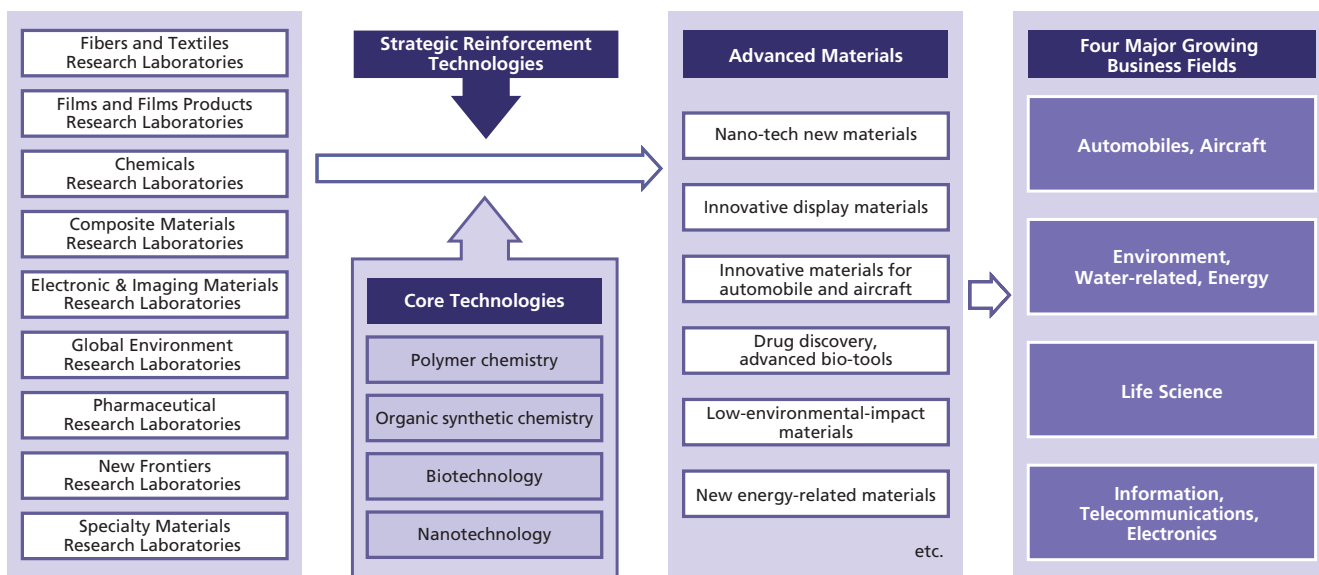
Fibers and Textiles Research Laboratories

Films and Films Products Research Laboratories

Chemicals Research Laboratories

Composite Materials Research Laboratories

Electronic & Imaging Materials Research Laboratories

Global Environment Research Laboratories

Pharmaceutical Research Laboratories

New Frontiers Research Laboratories

Specialty Materials Research Laboratories

Strategic Reinforcement Technologies

Core Technologies

Polymer chemistry

Organic synthetic chemistry

Biotechnology

Nanotechnology

Advanced Materials

Nano-tech new materials

Innovative display materials

Innovative materials for automobile and aircraft

Drug discovery, advanced bio-tools

Low-environmental-impact materials

New energy-related materials

etc.

Four Major Growing Business Fields

Automobiles, Aircraft

Environment, Water-related, Energy

Life Science

Information, Telecommunications, Electronics